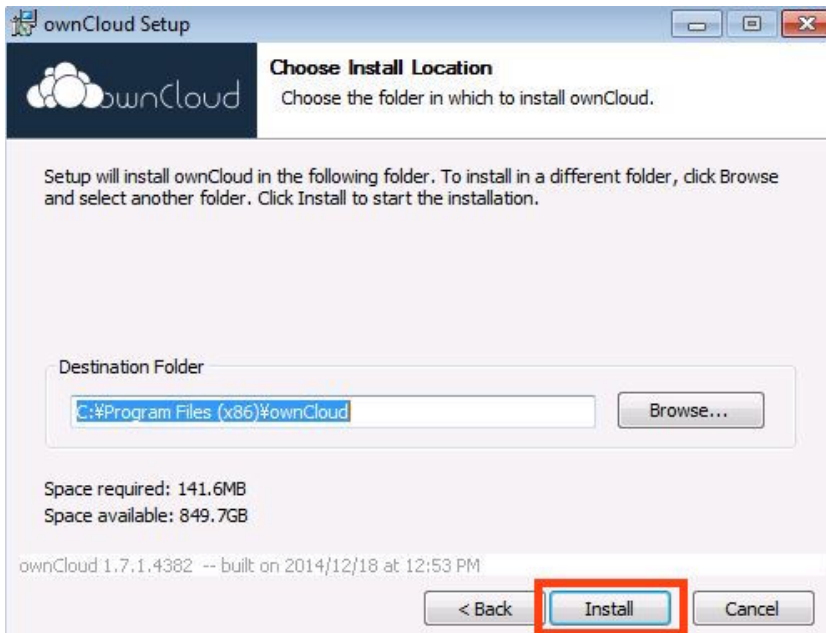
ownCloud Setup

ownCloud

Choose Install Location
Choose the folder in which to install ownCloud.

Setup will install ownCloud in the following folder. To install in a different folder, click Browse and select another folder. Click Install to start the installation.

Destination Folder

C:¥Program Files (x86)¥ownCloud

Browse...

Space required: 141.6MB
Space available: 849.7GB

ownCloud 1.7.1.4382 -- built on 2014/12/18 at 12:53 PM

< Back

Install

Cancel